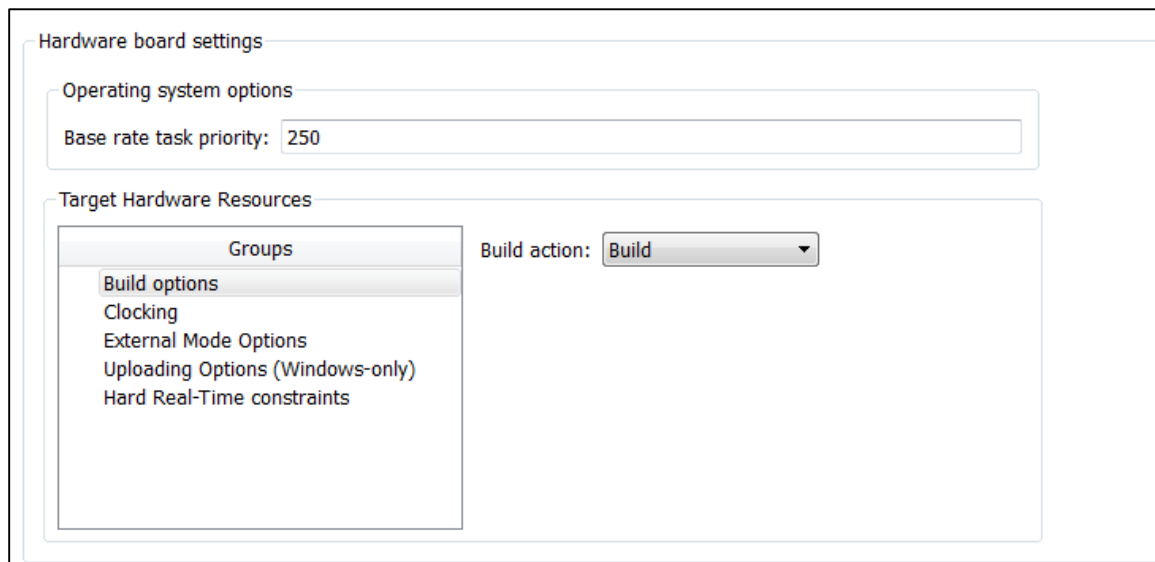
Hardware board settings

Operating system options

Base rate task priority: 250

Target Hardware Resources

Groups

Build options
Clocking
External Mode Options
Uploading Options (Windows-only)
Hard Real-Time constraints

Build action: Build